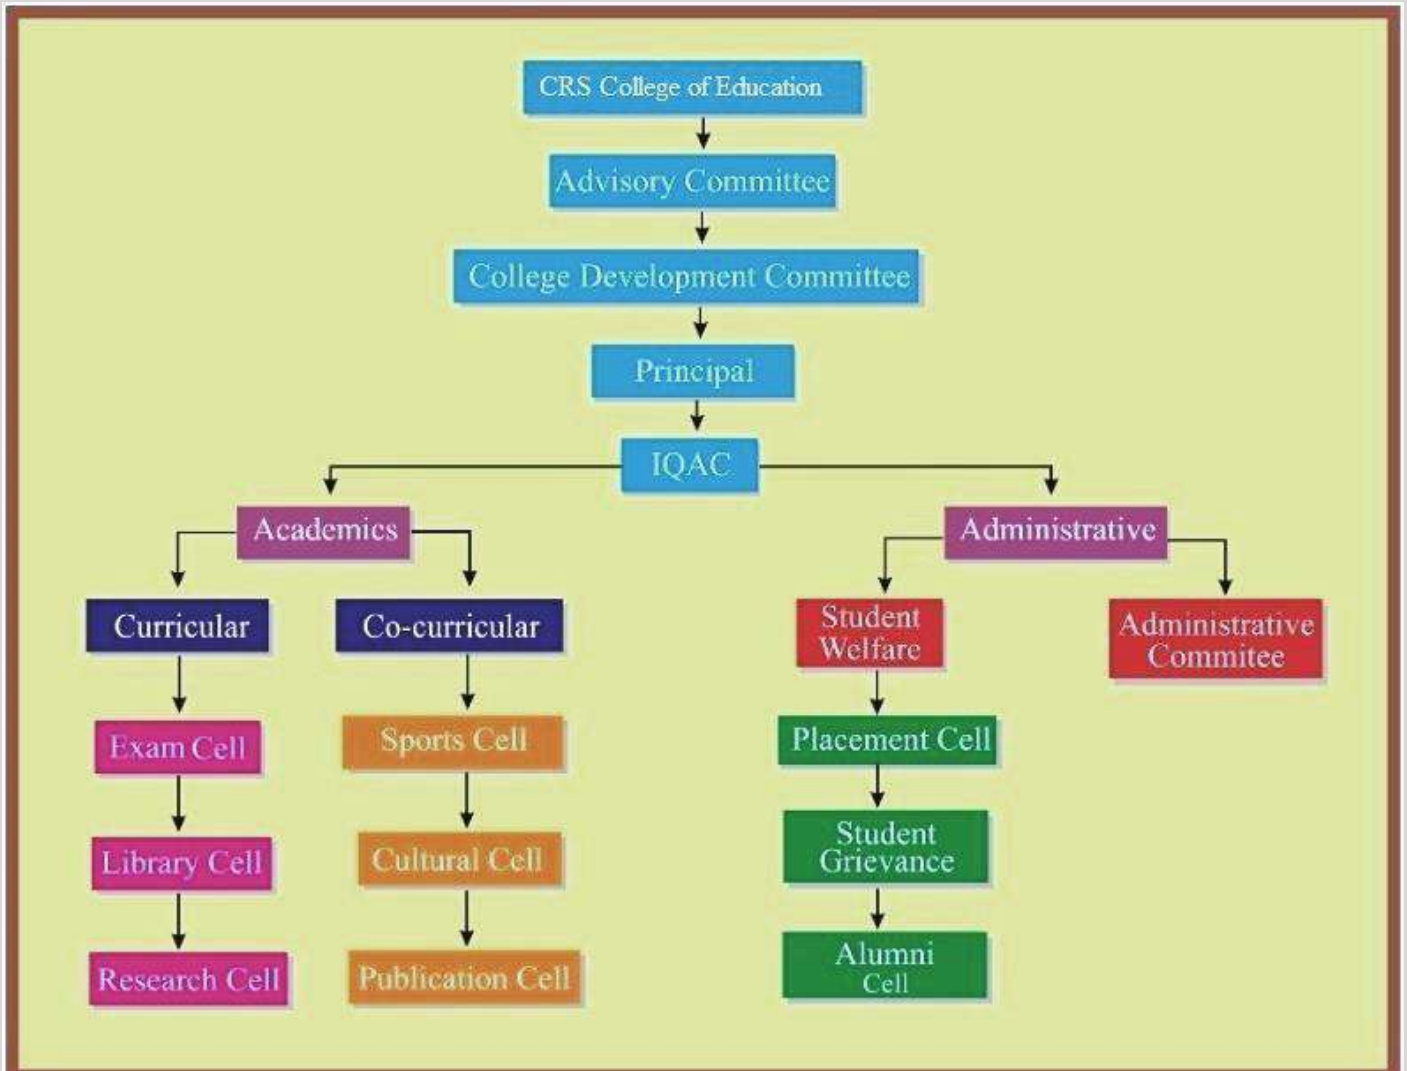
CRS College of Education

Advisory Committee

College Development Committee

Principal

IQAC

Academics

Curricular

Exam Cell

Library Cell

Research Cell

Co-curricular

Sports Cell

Cultural Cell

Publication Cell

Administrative

Student Welfare

Placement Cell

Student Grievance

Alumni Cell

Administrative Commitee